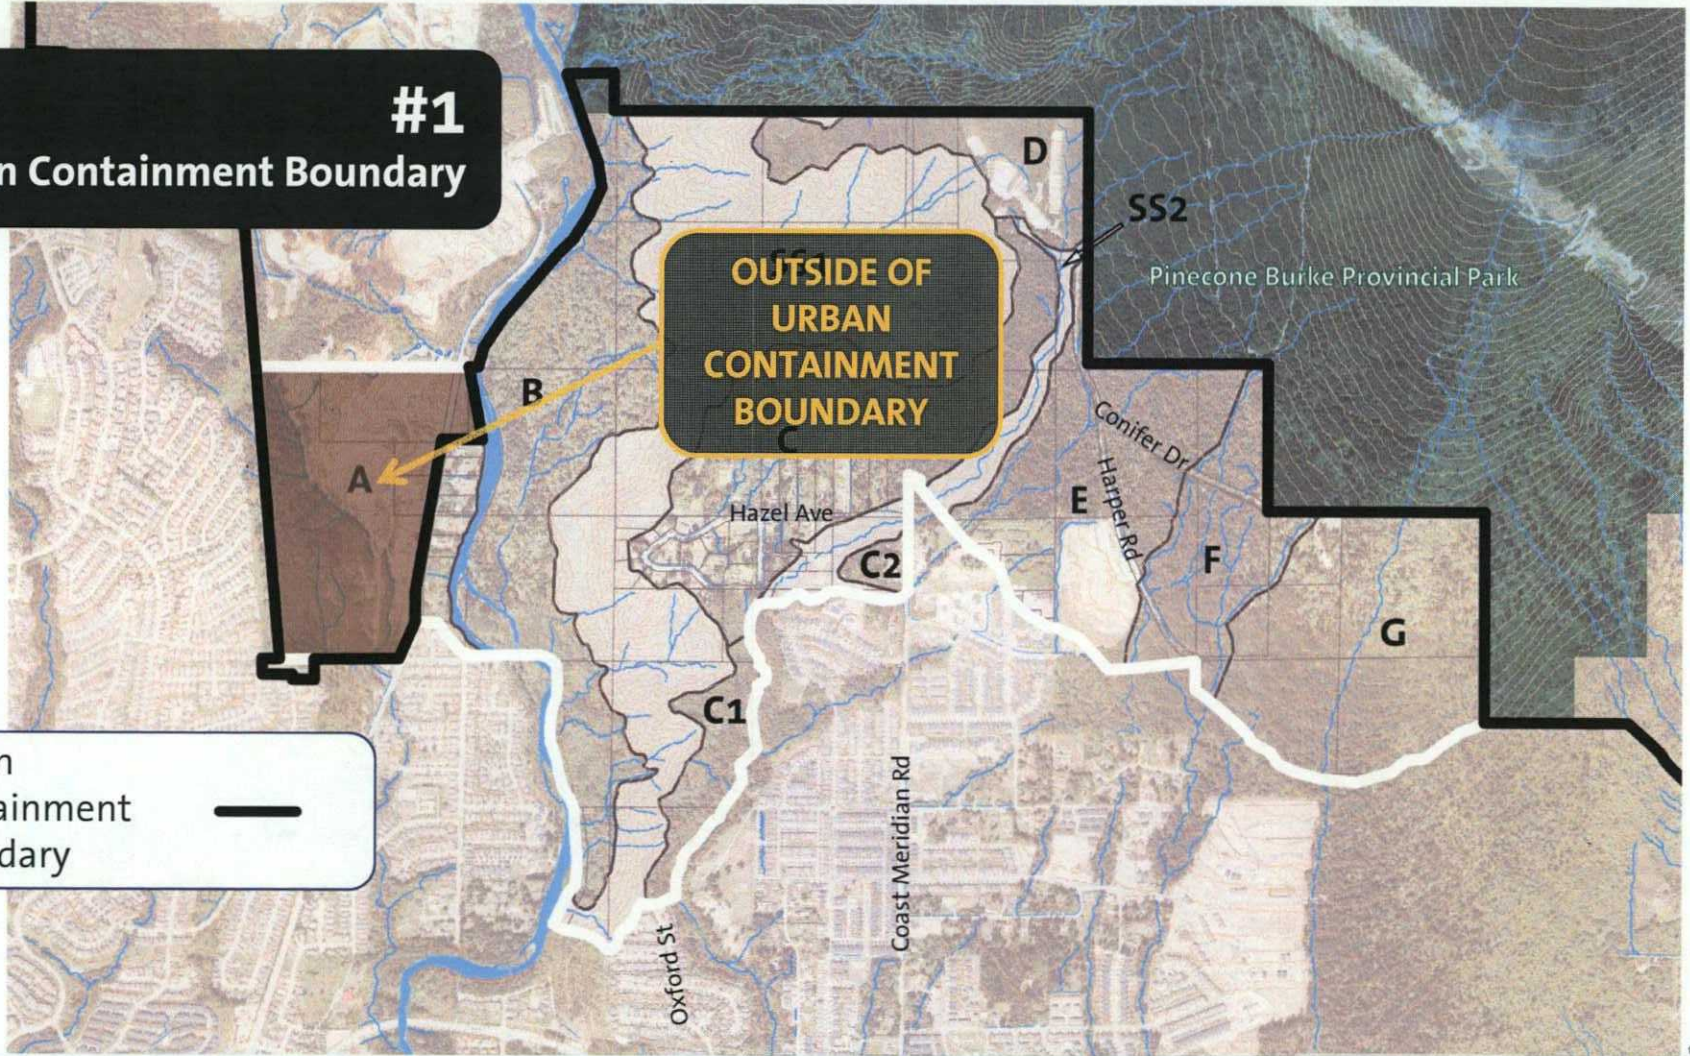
#1
n Containment Boundary

D

SS2

Pinecone Burke Provincial Park

OUTSIDE OF URBAN CONTAINMENT BOUNDARY

B

C

A

Conifer Dr

Harper Rd

E

Hazel Ave

C2

F

G

C1

n
ainment
dary

Coast Meridian Rd

Oxford St